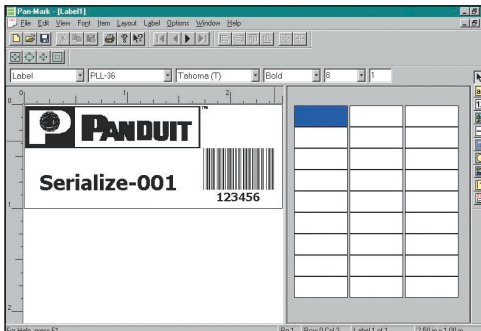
Pan-Mark - [Label1]

File Edit View Font Item Layout Label Options Window Help

Label | PLL-36 | Tahoma (T) | Bold | 8 | 1

0 1 2

1

2

PANDUIT™

Serialize-001

123456

For Help, press F1 | Pg 1 | Row 0 Col 2 | Label 1 of 1 | 1.50 in x 1.00 in